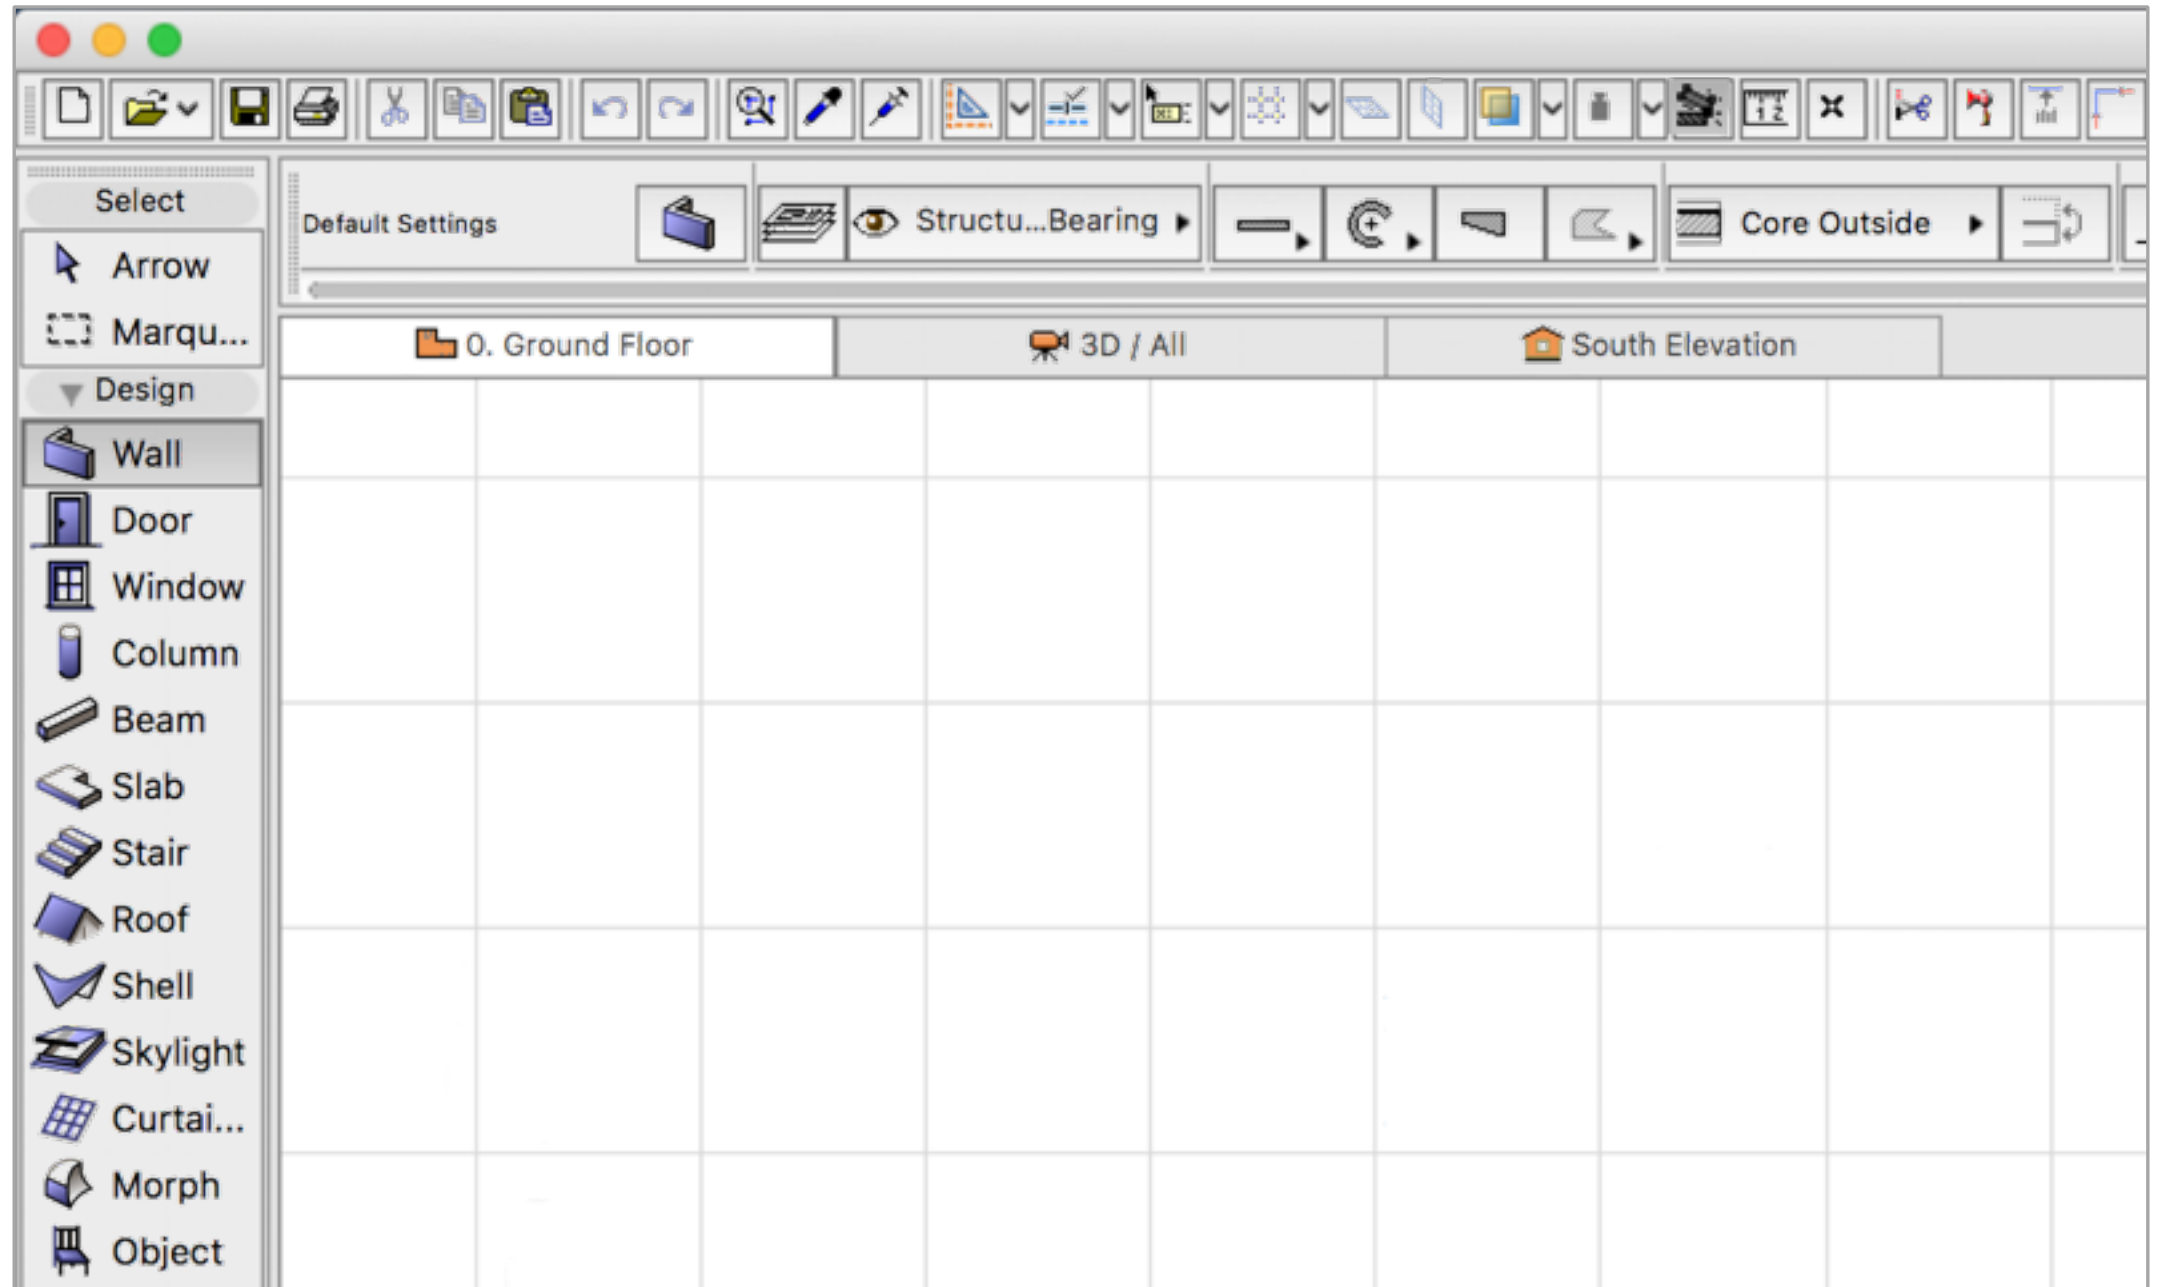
Select
Arrow
Marqu...
Design
Wall
Door
Window
Column
Beam
Slab
Stair
Roof
Shell
Skylight
Curtai...
Morph
Object

Default Settings
Structu...Bearing
Core Outside

0. Ground Floor
3D / All
South Elevation